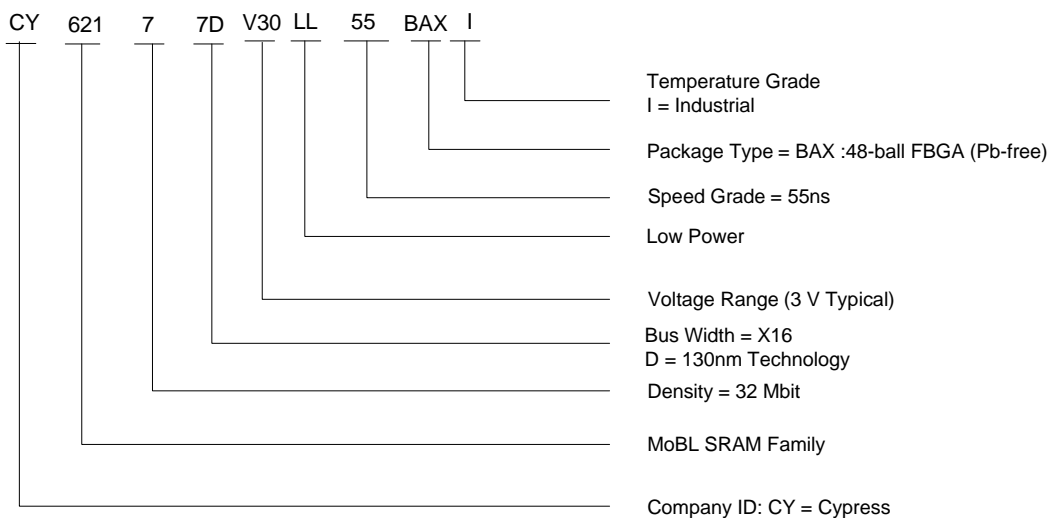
CY 621 7 7D V30 LL 55 BAX I

Temperature Grade
I = Industrial

Package Type = BAX :48-ball FBGA (Pb-free)

Speed Grade = 55ns

Low Power

Voltage Range (3 V Typical)

Bus Width = X16
D = 130nm Technology

Density = 32 Mbit

MoBL SRAM Family

Company ID: CY = Cypress